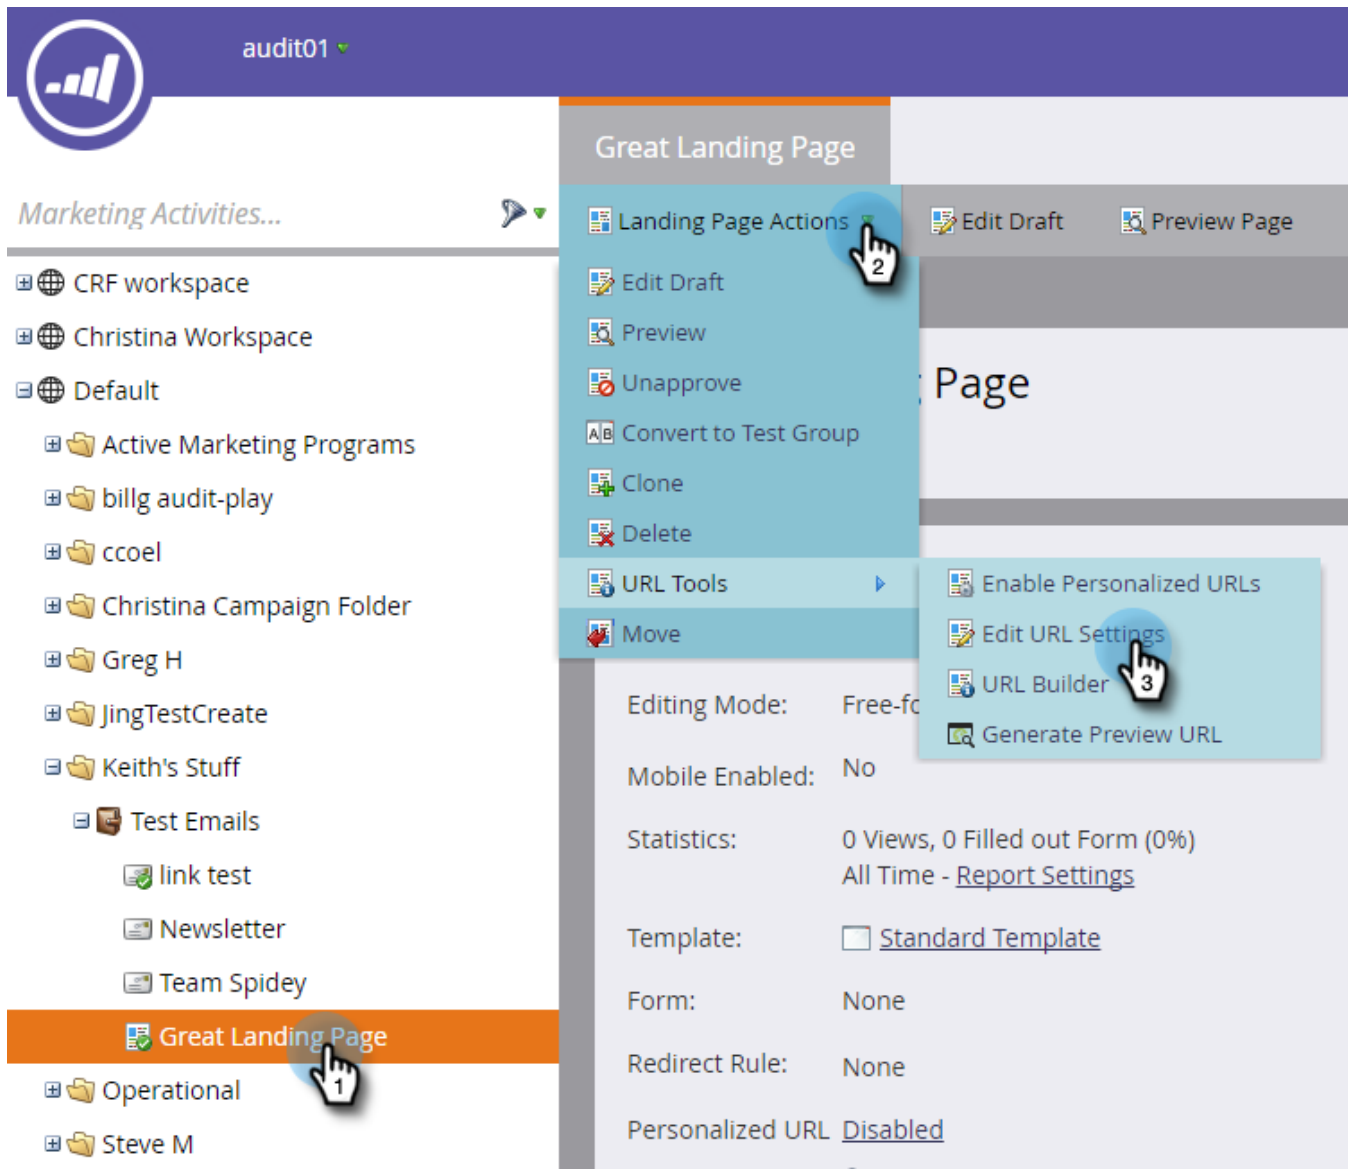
audit01

Great Landing Page

Marketing Activities...

CRF workspace
Christina Workspace
Default
Active Marketing Programs
billg audit-play
ccoel
Christina Campaign Folder
Greg H
JingTestCreate
Keith's Stuff
Test Emails
link test
Newsletter
Team Spidey
Great Landing Page
1
Operational
Steve M

Landing Page Actions
2
Edit Draft
Preview Page
Edit Draft
Preview
Unapprove
Convert to Test Group
Clone
Delete
URL Tools
Move

Enable Personalized URLs
Edit URL Settings
3
URL Builder
Generate Preview URL

Page

Editing Mode: Free-fo
Mobile Enabled: No
Statistics: 0 Views, 0 Filled out Form (0%)
All Time - Report Settings
Template: Standard Template
Form: None
Redirect Rule: None
Personalized URL Disabled